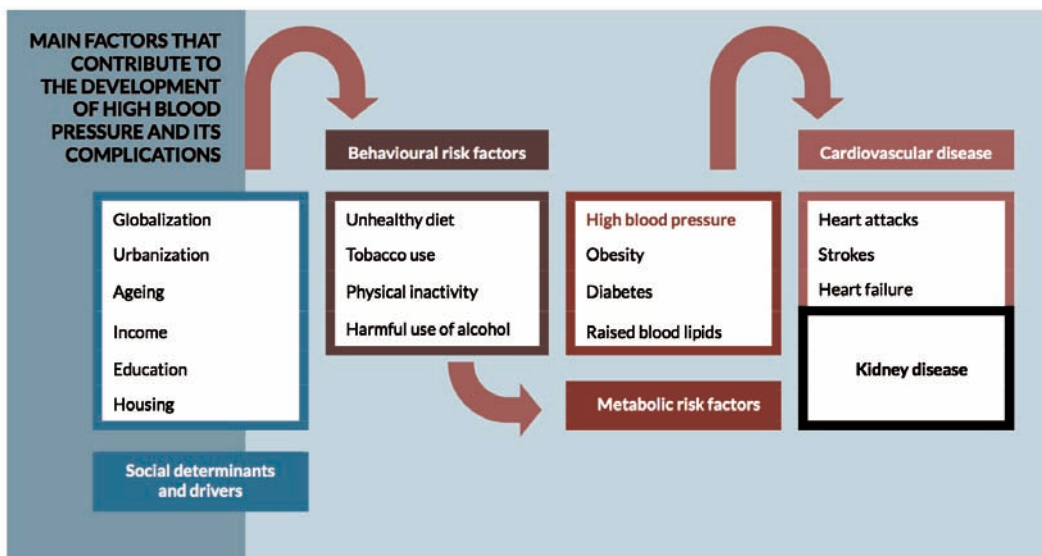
MAIN FACTORS THAT CONTRIBUTE TO THE DEVELOPMENT OF HIGH BLOOD PRESSURE AND ITS COMPLICATIONS

Behavioural risk factors

Cardiovascular disease

Globalization
Urbanization
Ageing
Income
Education
Housing

Social determinants and drivers

Unhealthy diet
Tobacco use
Physical inactivity
Harmful use of alcohol

High blood pressure
Obesity
Diabetes
Raised blood lipids

Metabolic risk factors

Heart attacks
Strokes
Heart failure

Kidney disease